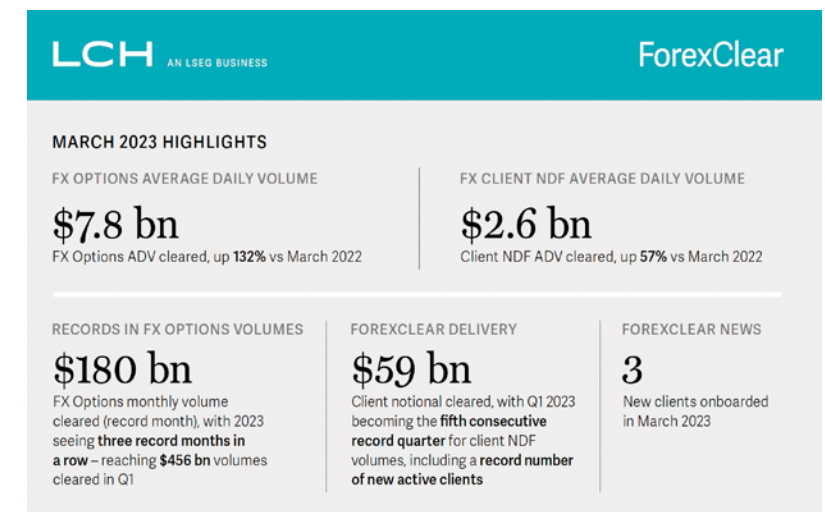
LCH AN LSEG BUSINESS

ForexClear

MARCH 2023 HIGHLIGHTS

FX OPTIONS AVERAGE DAILY VOLUME

$7.8 bn

FX Options ADV cleared, up 132% vs March 2022

FX CLIENT NDF AVERAGE DAILY VOLUME

$2.6 bn

Client NDF ADV cleared, up 57% vs March 2022

RECORDS IN FX OPTIONS VOLUMES

$180 bn

FX Options monthly volume cleared (record month), with 2023 seeing three record months in a row – reaching $456 bn volumes cleared in Q1

FOREXCLEAR DELIVERY

$59 bn

Client notional cleared, with Q1 2023 becoming the fifth consecutive record quarter for client NDF volumes, including a record number of new active clients

FOREXCLEAR NEWS

3

New clients onboarded in March 2023